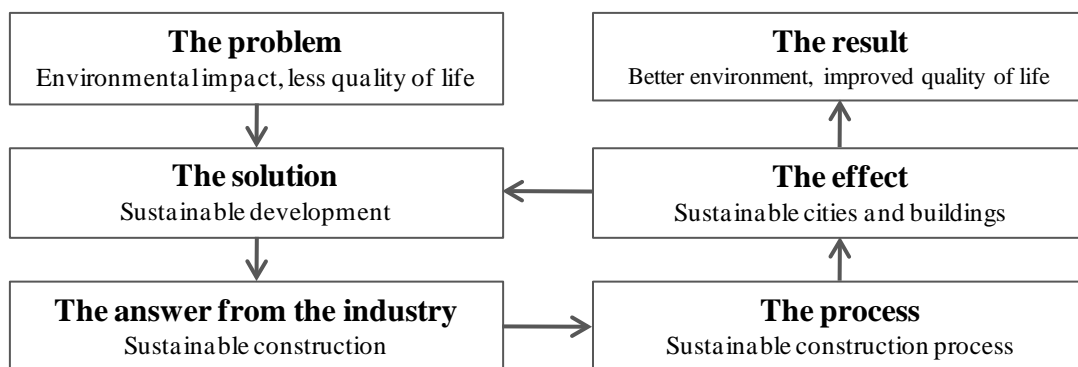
**The problem**
Environmental impact, less quality of life

**The solution**
Sustainable development

**The answer from the industry**
Sustainable construction

**The process**
Sustainable construction process

**The effect**
Sustainable cities and buildings

**The result**
Better environment, improved quality of life